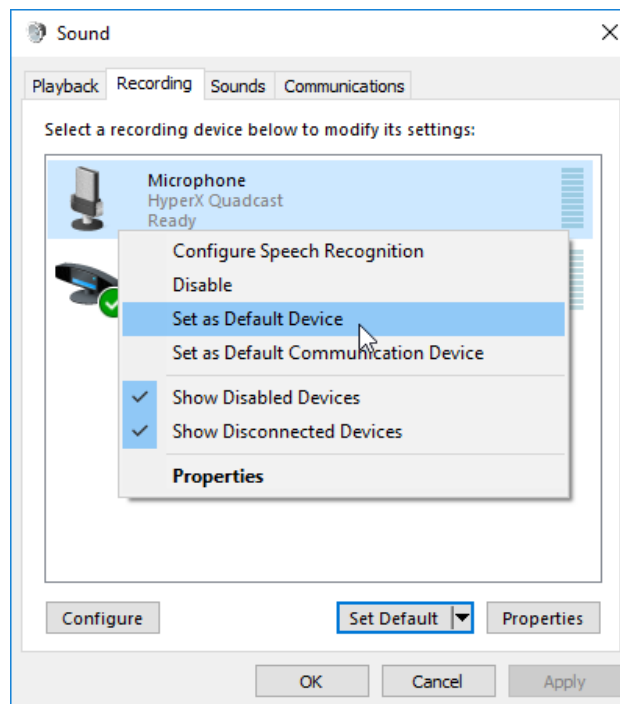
Sound

Playback Recording Sounds Communications

Select a recording device below to modify its settings:

Microphone
HyperX Quadcast
Ready

Configure Speech Recognition
Disable
Set as Default Device
Set as Default Communication Device
Show Disabled Devices
Show Disconnected Devices
Properties

Configure
Set Default
Properties

OK
Cancel
Apply